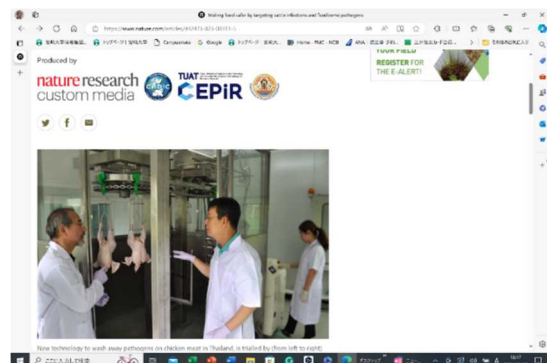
Making food safer by targeting cattle infections and foodborne pathogens

https://www.nature.com/articles/d42473-021-00311-1

Produced by

nature research custom media

TUAT CEPiR

YOUR FIELD
REGISTER FOR THE E-ALERT!

New technology to wash away pathogens on chicken meat in Thailand, is trialled by (from left to right)

ここに入力して検索